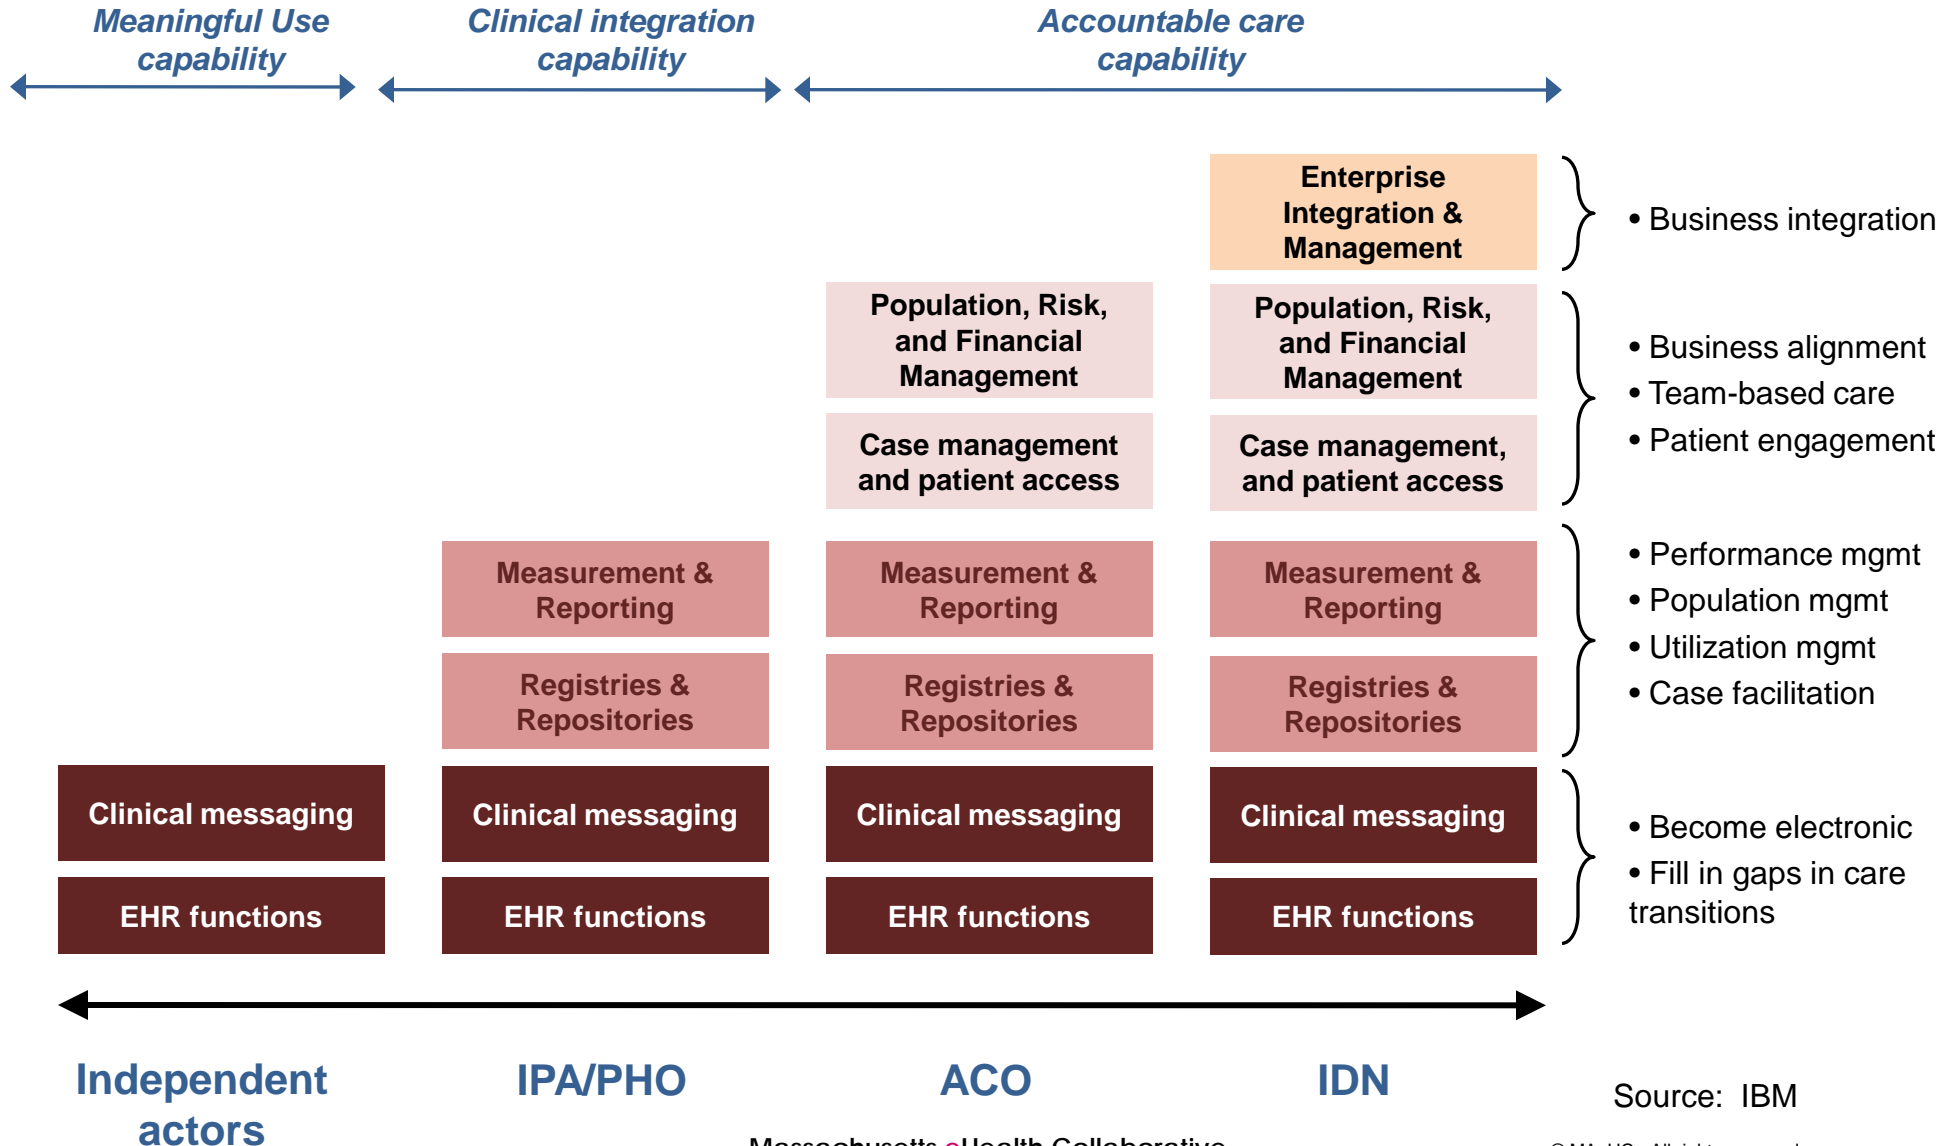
Meaningful Use capability

Clinical integration capability

Accountable care capability

Enterprise Integration & Management

• Business integration

Population, Risk, and Financial Management

Population, Risk, and Financial Management

Case management and patient access

Case management, and patient access

• Business alignment
• Team-based care
• Patient engagement

Measurement & Reporting

Measurement & Reporting

Measurement & Reporting

Registries & Repositories

Registries & Repositories

Registries & Repositories

• Performance mgmt
• Population mgmt
• Utilization mgmt
• Case facilitation

Clinical messaging

Clinical messaging

Clinical messaging

Clinical messaging

EHR functions

EHR functions

EHR functions

EHR functions

• Become electronic
• Fill in gaps in care transitions

Independent actors

IPA/PHO

ACO

IDN

Source: IBM

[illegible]